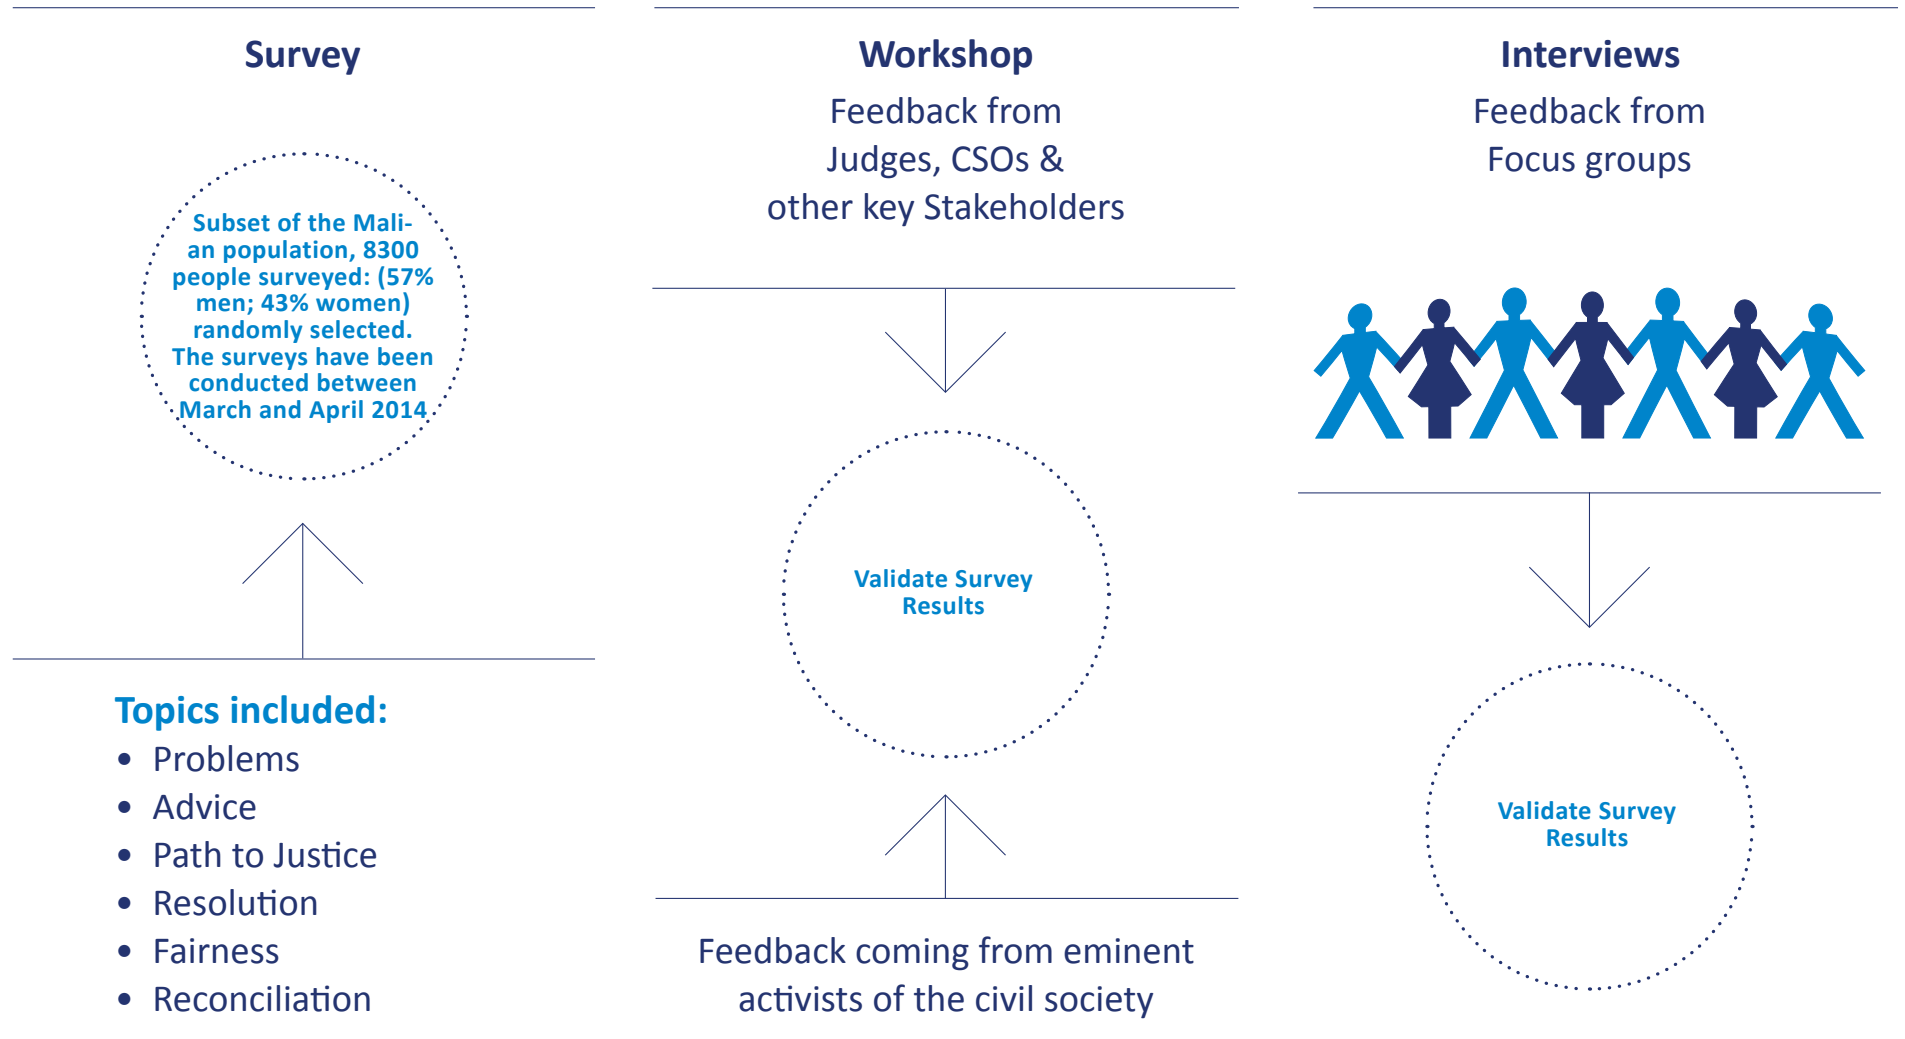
Survey

Subset of the Malian population, 8300 people surveyed: (57% men; 43% women) randomly selected. The surveys have been conducted between March and April 2014

Topics included:
- Problems
- Advice
- Path to Justice
- Resolution
- Fairness
- Reconciliation

Workshop
Feedback from Judges, CSOs & other key Stakeholders

Validate Survey Results

Feedback coming from eminent activists of the civil society

Interviews
Feedback from Focus groups

Validate Survey Results